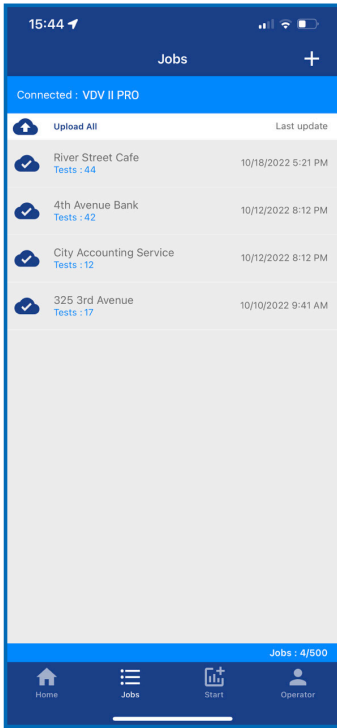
15:44

Jobs

+

Connected : VDV II PRO

Upload All

Last update

River Street Cafe
Tests : 44
10/18/2022 5:21 PM

4th Avenue Bank
Tests : 42
10/12/2022 8:12 PM

City Accounting Service
Tests : 12
10/12/2022 8:12 PM

325 3rd Avenue
Tests : 17
10/10/2022 9:41 AM

Jobs : 4/500

Home
Jobs
Start
Operator